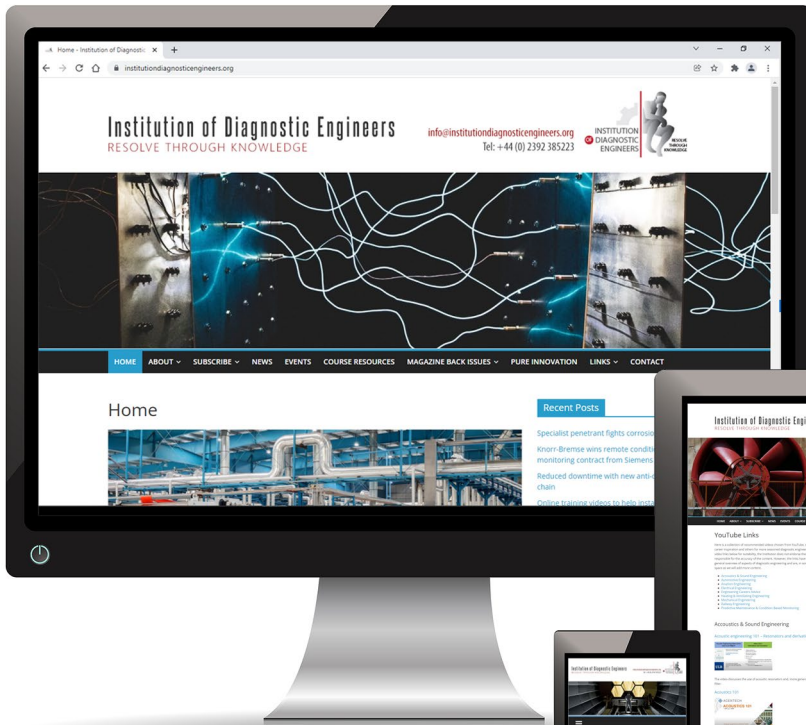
Home - Institution of Diagnostic

institutiondiagnosticengineers.org

Institution of Diagnostic Engineers
RESOLVE THROUGH KNOWLEDGE

info@institutiondiagnosticengineers.org
Tel: +44 (0) 2392 385223

INSTITUTION OF DIAGNOSTIC ENGINEERS
RESOLVE THROUGH KNOWLEDGE

HOME ABOUT SUBSCRIBE NEWS EVENTS COURSE RESOURCES MAGAZINE BACK ISSUES PURE INNOVATION LINKS CONTACT

Home

Recent Posts

Specialist penetrant fights corrosio

Knorr-Bremse wins remote conditi monitoring contract from Siemens

Reduced downtime with new anti-c chain

Online training videos to help insta

Institution of Diagnostic Engineers
RESOLVE THROUGH KNOWLEDGE

YouTube Links

Accoustics & Sound Engineering

Institution of Diagnostic Engineers